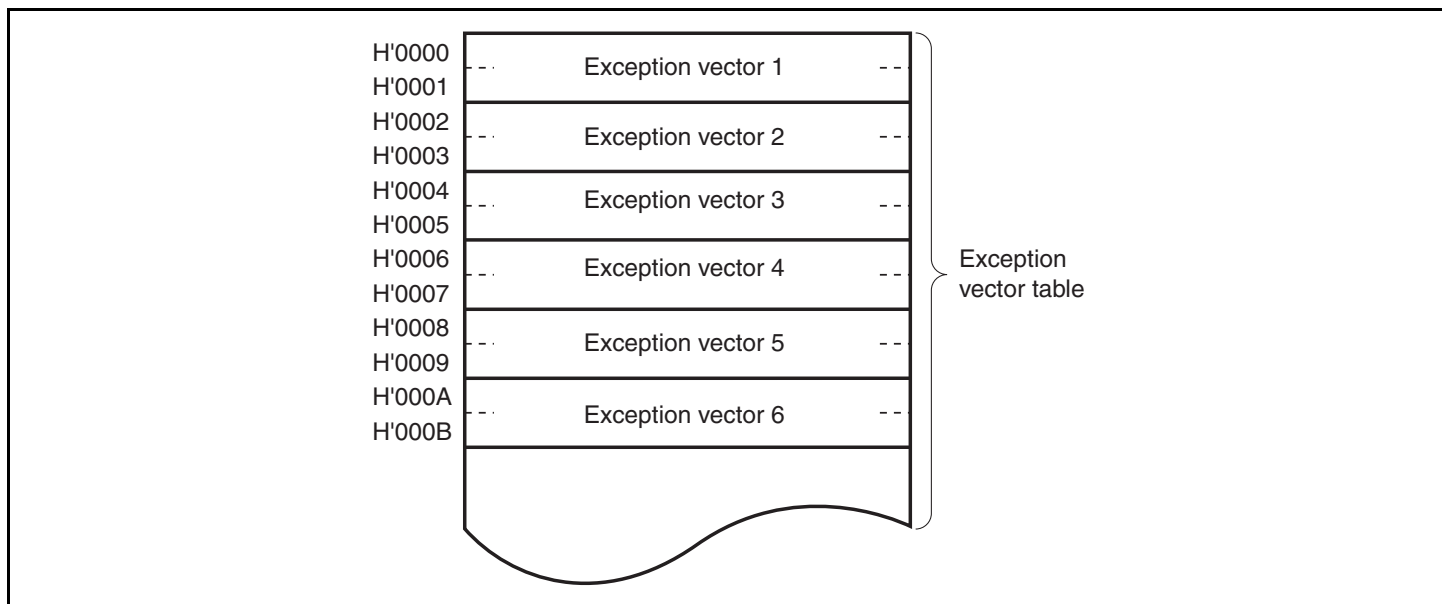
H'0000
H'0001
Exception vector 1
H'0002
H'0003
Exception vector 2
H'0004
H'0005
Exception vector 3
H'0006
H'0007
Exception vector 4
H'0008
H'0009
Exception vector 5
H'000A
H'000B
Exception vector 6

Exception vector table